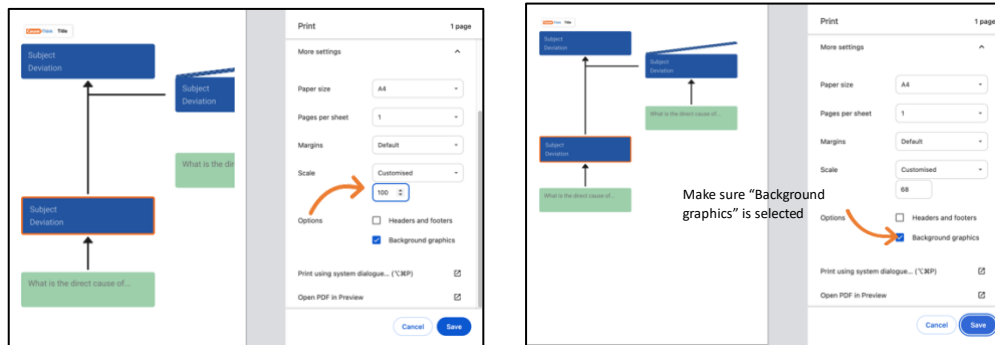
Title

Subject Deviation

Subject Deviation

Subject Deviation

What is the dir

What is the direct cause of...

Print 1 page

More settings

Paper size A4

Pages per sheet 1

Margins Default

Scale Customised

100

Options

Headers and footers

Background graphics

Print using system dialogue... (⌥⌘P)

Open PDF in Preview

Cancel Save

Title

Subject Deviation

Subject Deviation

What is the direct cause of...

Subject Deviation

What is the direct cause of...

Print 1 page

More settings

Paper size A4

Pages per sheet 1

Margins Default

Scale Customised

68

Make sure "Background graphics" is selected

Options

Headers and footers

Background graphics

Print using system dialogue... (⌥⌘P)

Open PDF in Preview

Cancel Save